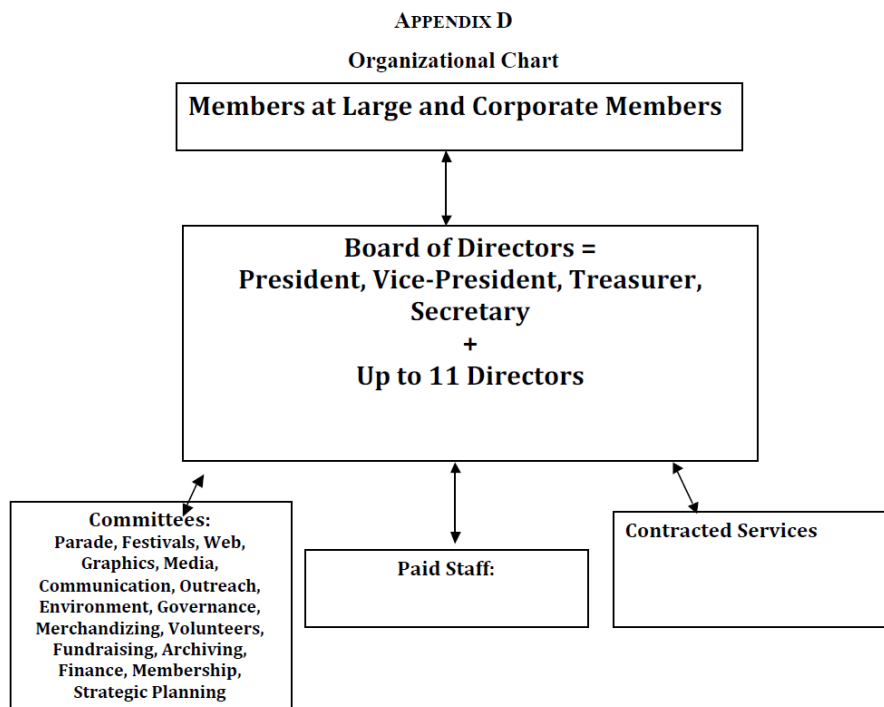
APPENDIX D

Organizational Chart

Members at Large and Corporate Members

Board of Directors =
President, Vice-President, Treasurer, Secretary
+
Up to 11 Directors

Committees:
Parade, Festivals, Web, Graphics, Media, Communication, Outreach, Environment, Governance, Merchandizing, Volunteers, Fundraising, Archiving, Finance, Membership, Strategic Planning

Paid Staff:

Contracted Services